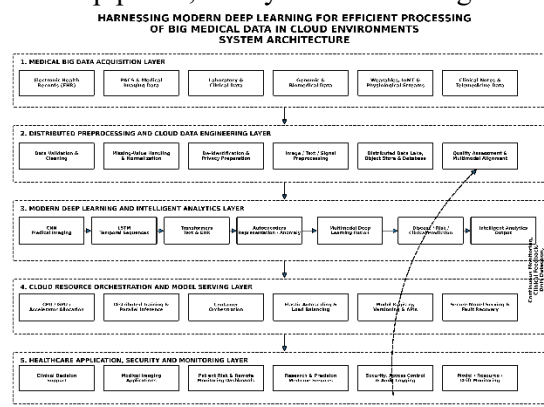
HARNESSING MODERN DEEP LEARNING FOR EFFICIENT PROCESSING OF BIG MEDICAL DATA IN CLOUD ENVIRONMENTS
SYSTEM ARCHITECTURE

1. MEDICAL BIG DATA ACQUISITION LAYER

Electronic Health Records (EHR)

PACS & Medical Imaging Data

Laboratory & Clinical Data

Genomic & Biomedical Data

Wearables, IoMT & Physiological Streams

Clinical Notes & Telemedicine Data

2. DISTRIBUTED PREPROCESSING AND CLOUD DATA ENGINEERING LAYER

Data Validation & Cleaning

Missing-Value Handling & Normalization

De-identification & Privacy Preparation

Image / Text / Signal Preprocessing

Distributed Data Lake, Object Store & Database

Quality Assessment & Multimodal Alignment

3. MODERN DEEP LEARNING AND INTELLIGENT ANALYTICS LAYER

CNN Medical Imaging

LSTM Temporal Sequences

Transformers Text & EHR

Autoencoders Representation / Anomaly

Multimodal Deep Learning Fusion

Disease / Risk / Clinical Prediction

Intelligent Analytics Output

Continuous Monitoring, Clinical Feedback, Model Retraining

4. CLOUD RESOURCE ORCHESTRATION AND MODEL SERVING LAYER

GPU / TPU Accelerator Allocation

Distributed Training & Parallel Inference

Container Orchestration

Elastic Autoscaling & Load Balancing

Model Registry, Versioning & APIs

Secure Model Serving & Fault Recovery

5. HEALTHCARE APPLICATION, SECURITY AND MONITORING LAYER

Clinical Decision Support

Medical Imaging Applications

Patient Risk & Remote Monitoring Dashboards

Research & Precision Medicine Services

Security, Access Control & Audit Logging

Model / Resource / SLA Monitoring